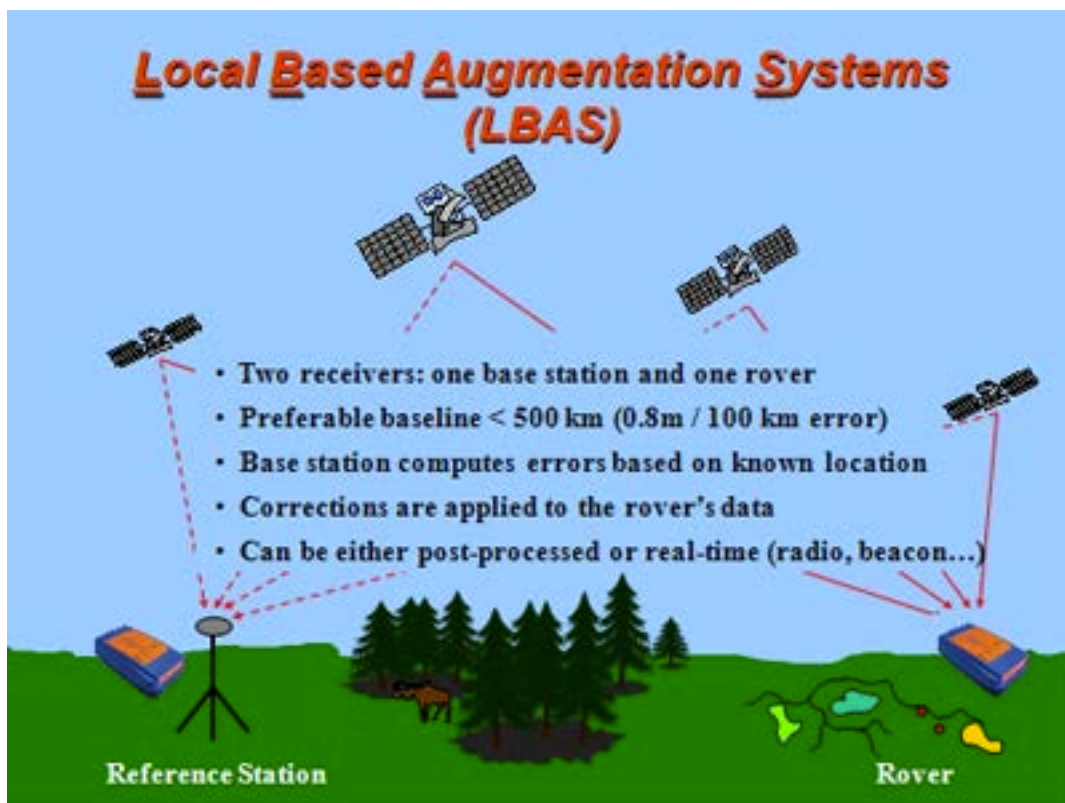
Local Based Augmentation Systems (LBAS)

• Two receivers: one base station and one rover
• Preferable baseline < 500 km (0.8m / 100 km error)
• Base station computes errors based on known location
• Corrections are applied to the rover's data
• Can be either post-processed or real-time (radio, beacon…)

Reference Station

Rover